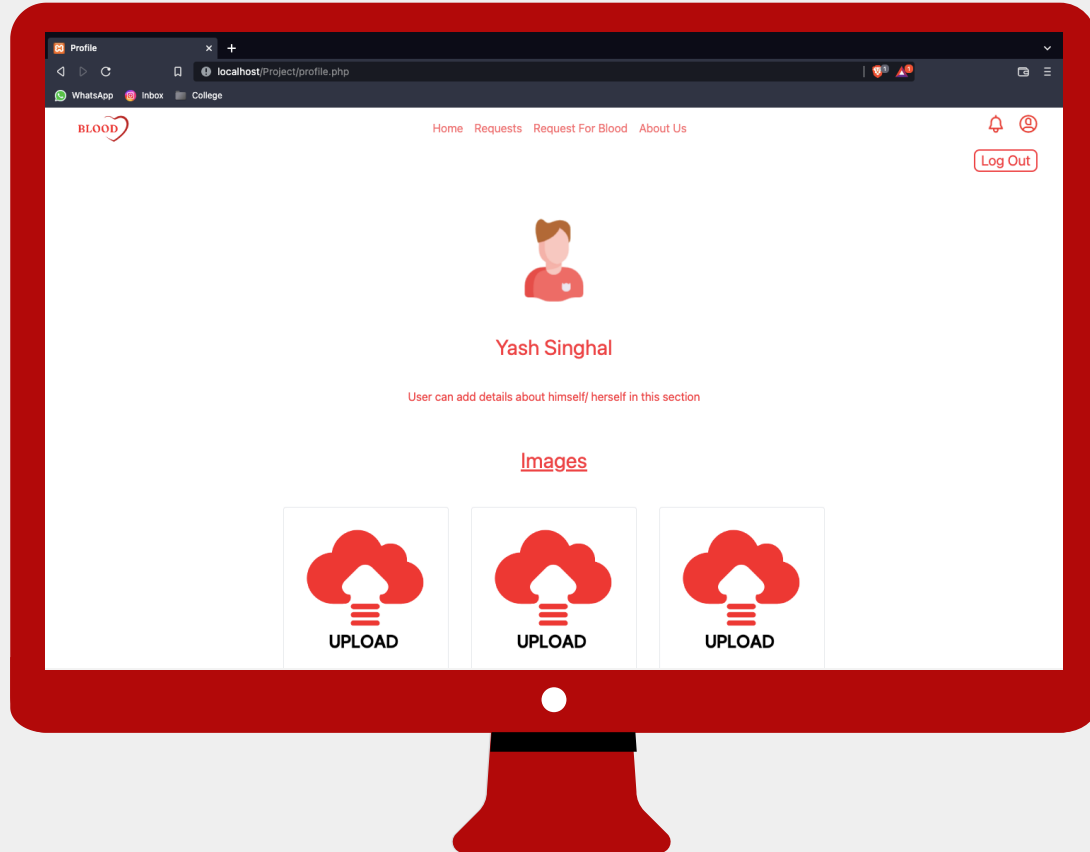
Profile
localhost/Project/profile.php
WhatsApp Inbox College

BLOOD
Home Requests Request For Blood About Us
Log Out

Yash Singhal

User can add details about himself/ herself in this section

Images

UPLOAD
UPLOAD
UPLOAD